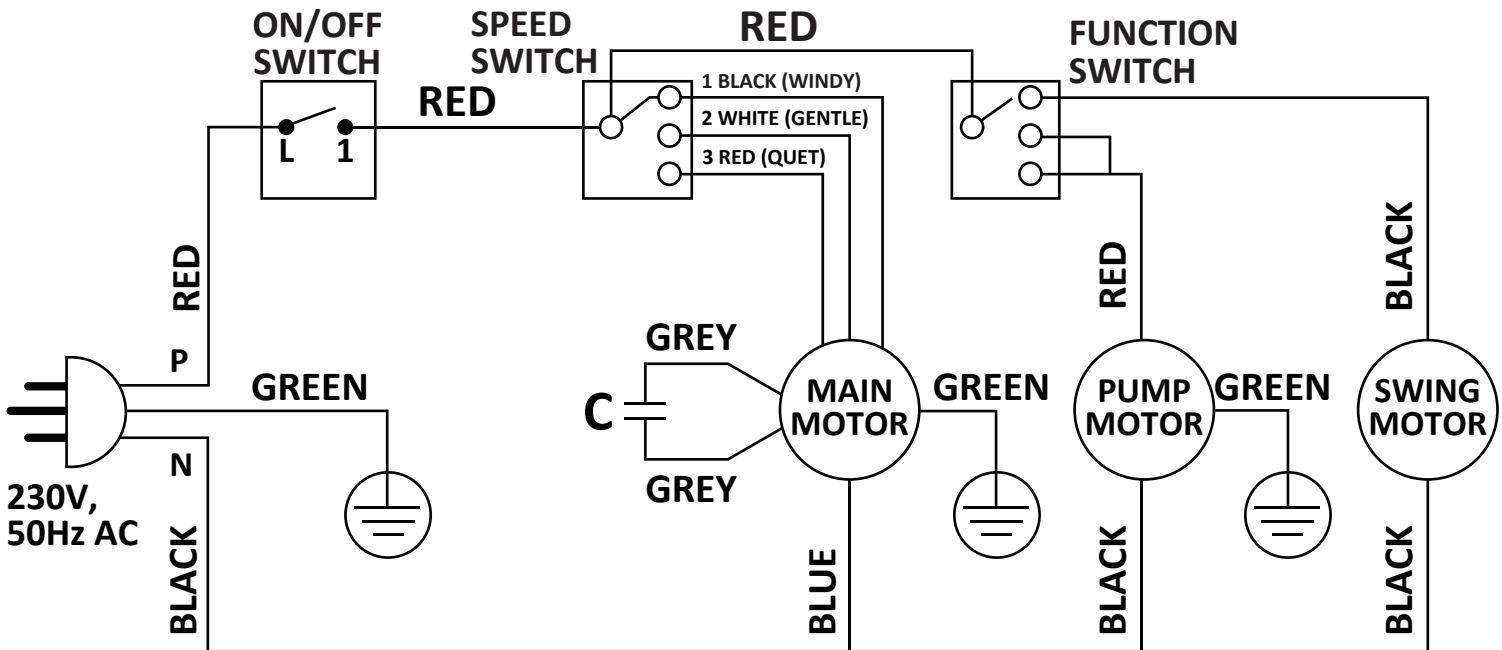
ON/OFF SWITCH

L 1

SPEED SWITCH

RED

RED

1 BLACK (WINDY)

2 WHITE (GENTLE)

3 RED (QUET)

FUNCTION SWITCH

RED

P

N

230V, 50Hz AC

GREEN

BLACK

GREY

C

GREY

MAIN MOTOR

BLUE

GREEN

RED

PUMP MOTOR

GREEN

BLACK

BLACK

SWING MOTOR

BLACK